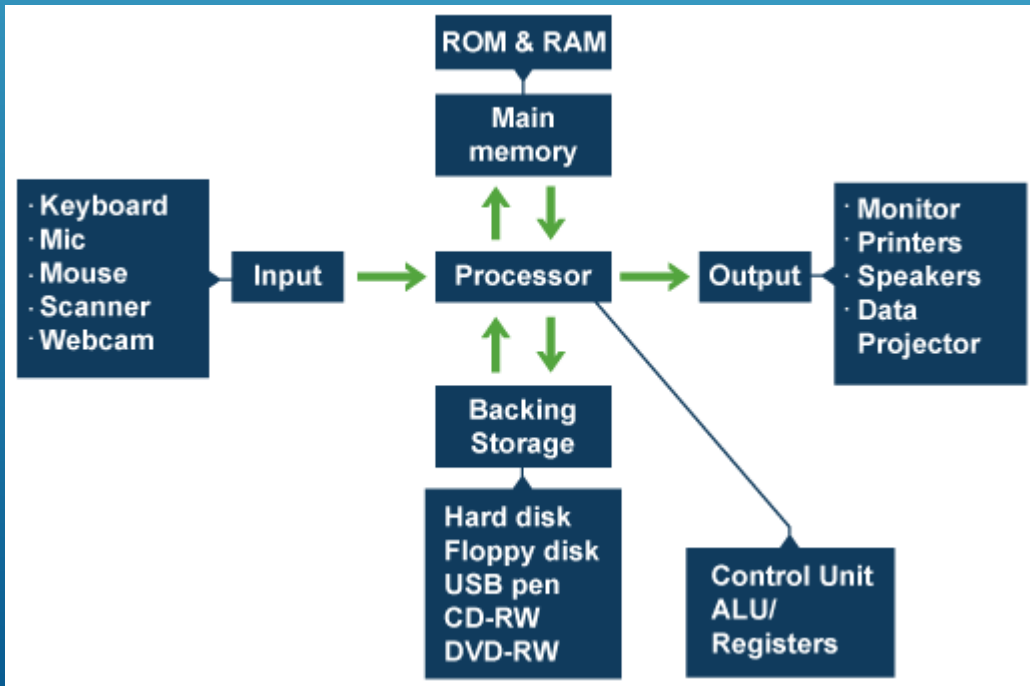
ROM & RAM

Main memory

· Keyboard
· Mic
· Mouse
· Scanner
· Webcam

Input

Processor

Output

· Monitor
· Printers
· Speakers
· Data Projector

Backing Storage

Hard disk
Floppy disk
USB pen
CD-RW
DVD-RW

Control Unit
ALU/
Registers